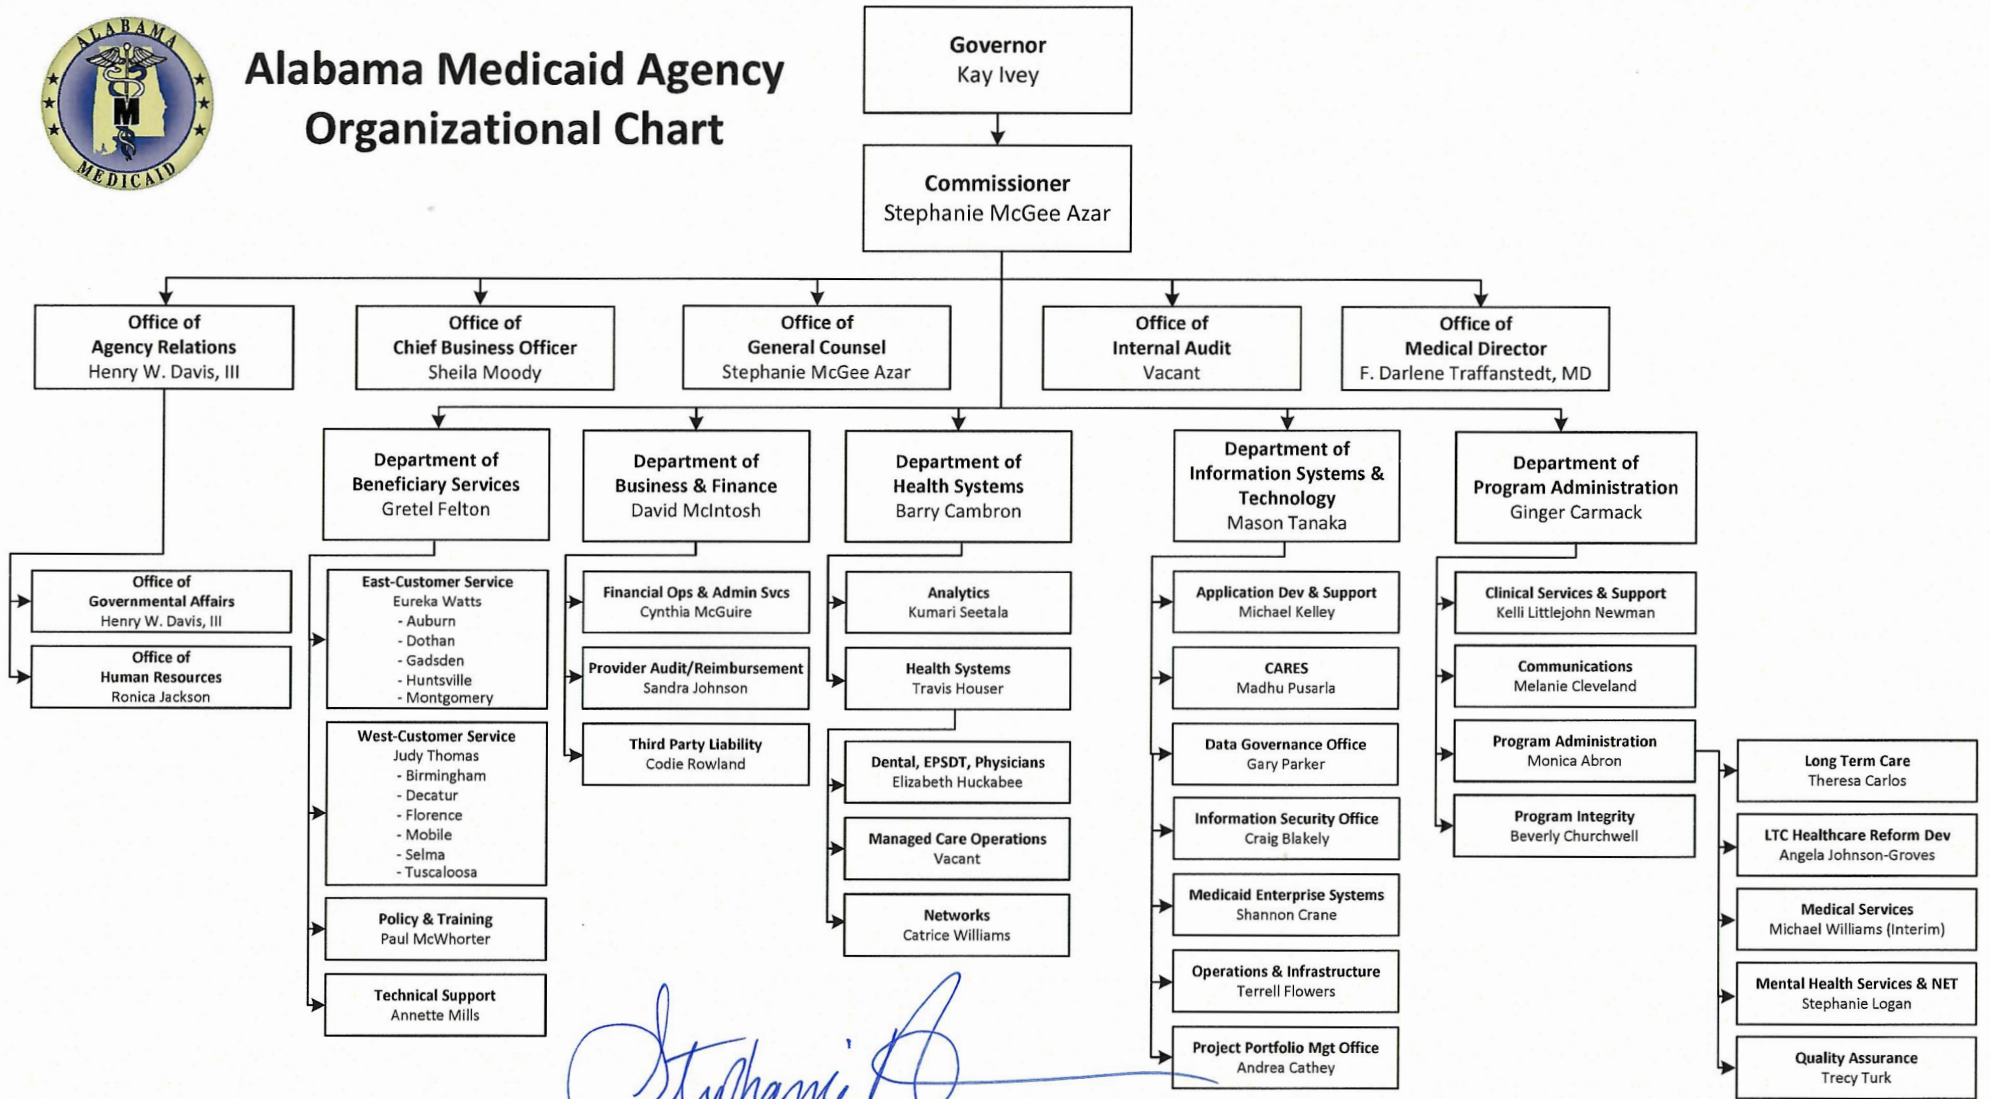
ALABAMA MEDICAID

Alabama Medicaid Agency Organizational Chart

Governor
Kay Ivey

Commissioner
Stephanie McGee Azar

Office of Agency Relations
Henry W. Davis, III

Office of Chief Business Officer
Sheila Moody

Office of General Counsel
Stephanie McGee Azar

Office of Internal Audit
Vacant

Office of Medical Director
F. Darlene Traffanstedt, MD

Office of Governmental Affairs
Henry W. Davis, III

Office of Human Resources
Ronica Jackson

Department of Beneficiary Services
Gretel Felton

East-Customer Service
Eureka Watts
- Auburn
- Dothan
- Gadsden
- Huntsville
- Montgomery

West-Customer Service
Judy Thomas
- Birmingham
- Decatur
- Florence
- Mobile
- Selma
- Tuscaloosa

Policy & Training
Paul McWhorter

Technical Support
Annette Mills

Department of Business & Finance
David McIntosh

Financial Ops & Admin Svcs
Cynthia McGuire

Provider Audit/Reimbursement
Sandra Johnson

Third Party Liability
Codie Rowland

Department of Health Systems
Barry Cambron

Analytics
Kumari Seetala

Health Systems
Travis Houser

Dental, EPSDT, Physicians
Elizabeth Huckabee

Managed Care Operations
Vacant

Networks
Catrice Williams

Department of Information Systems & Technology
Mason Tanaka

Application Dev & Support
Michael Kelley

CARES
Madhu Pusarla

Data Governance Office
Gary Parker

Information Security Office
Craig Blakely

Medicaid Enterprise Systems
Shannon Crane

Operations & Infrastructure
Terrell Flowers

Project Portfolio Mgt Office
Andrea Cathey

Department of Program Administration
Ginger Carmack

Clinical Services & Support
Kelli Littlejohn Newman

Communications
Melanie Cleveland

Program Administration
Monica Abron

Program Integrity
Beverly Churchwell

Long Term Care
Theresa Carlos

LTC Healthcare Reform Dev
Angela Johnson-Groves

Medical Services
Michael Williams (Interim)

Mental Health Services & NET
Stephanie Logan

Quality Assurance
Trecy Turk

Stephanie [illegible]